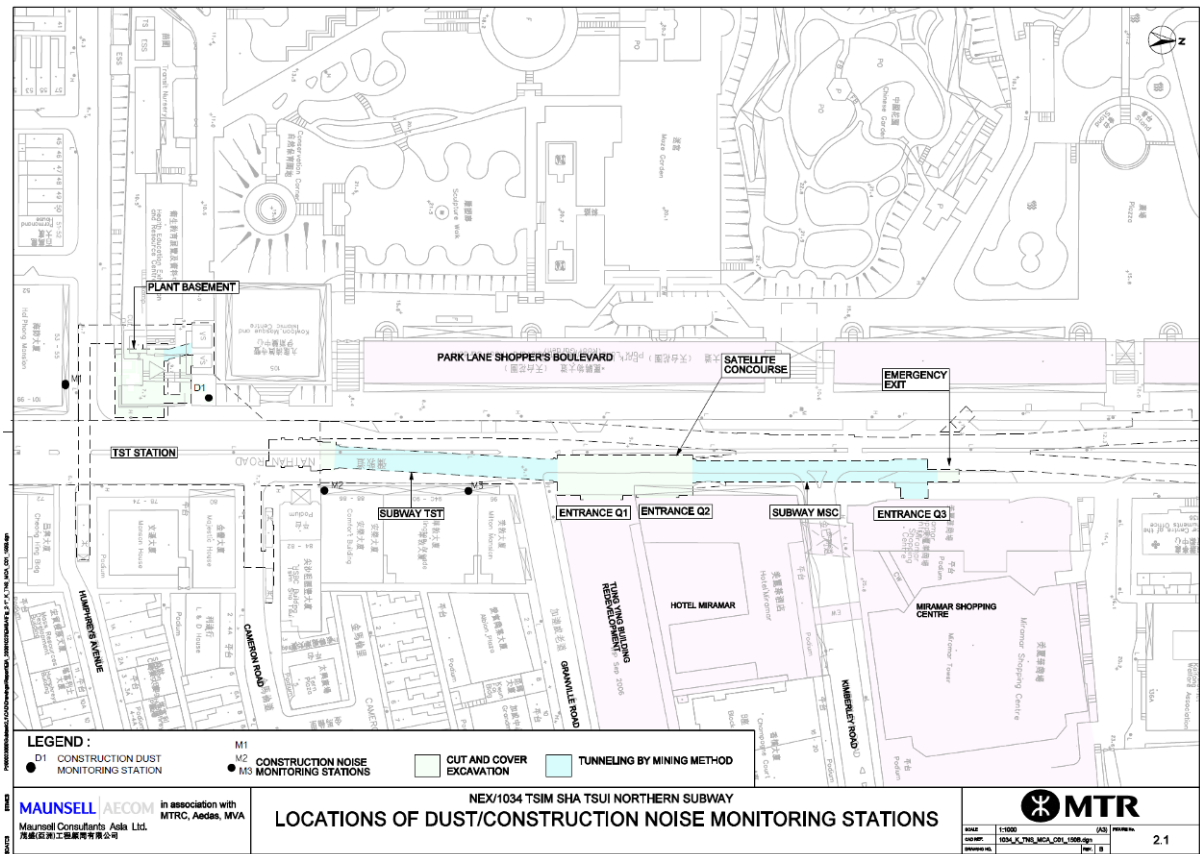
PLANT BASEMENT

D1

M1

PARK LANE SHOPPER'S BOULEVARD

SATELLITE CONCOURSE

EMERGENCY EXIT

TST STATION

NATHAN ROAD

M2

M3

SUBWAY TST

ENTRANCE Q1

ENTRANCE Q2

SUBWAY MSC

ENTRANCE Q3

HUMPHREYS AVENUE

CAMERON ROAD

GRANVILLE ROAD

TUNG YING BUILDING REDEVELOPMENT

HOTEL MIRAMAR

KIMBERLEY ROAD

MIRAMAR SHOPPING CENTRE

LEGEND :

D1 CONSTRUCTION DUST MONITORING STATION

M1 M2 M3 CONSTRUCTION NOISE MONITORING STATIONS

CUT AND COVER EXCAVATION

TUNNELING BY MINING METHOD

MAUNSELL AECOM in association with MTRC, Aedas, MVA

Maunsell Consultants Asia Ltd.

NEX/1034 TSIM SHA TSUI NORTHERN SUBWAY

LOCATIONS OF DUST/CONSTRUCTION NOISE MONITORING STATIONS

MTR

SCALE 1:1000 (A3)

1034_K_TNS_MCA_C01_150B.dgn

REV. B

2.1